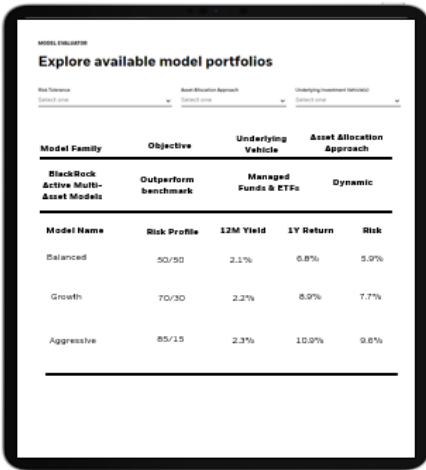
MODEL EVALUATOR

Explore available model portfolios

Risk Tolerance
Select one

Asset Allocation Approach
Select one

Underlying Investment Vehicle(s)
Select one

| Model Family | Objective | Underlying Vehicle | Asset Allocation Approach |
|---|---|---|---|
| BlackRock Active Multi-Asset Models | Outperform benchmark | Managed Funds & ETFs | Dynamic |

| Model Name | Risk Profile | 12M Yield | 1Y Return | Risk |
|---|---|---|---|---|
| Balanced | 50/50 | 2.1% | 6.8% | 5.9% |
| Growth | 70/30 | 2.2% | 8.9% | 7.7% |
| Aggressive | 85/15 | 2.3% | 10.9% | 9.6% |